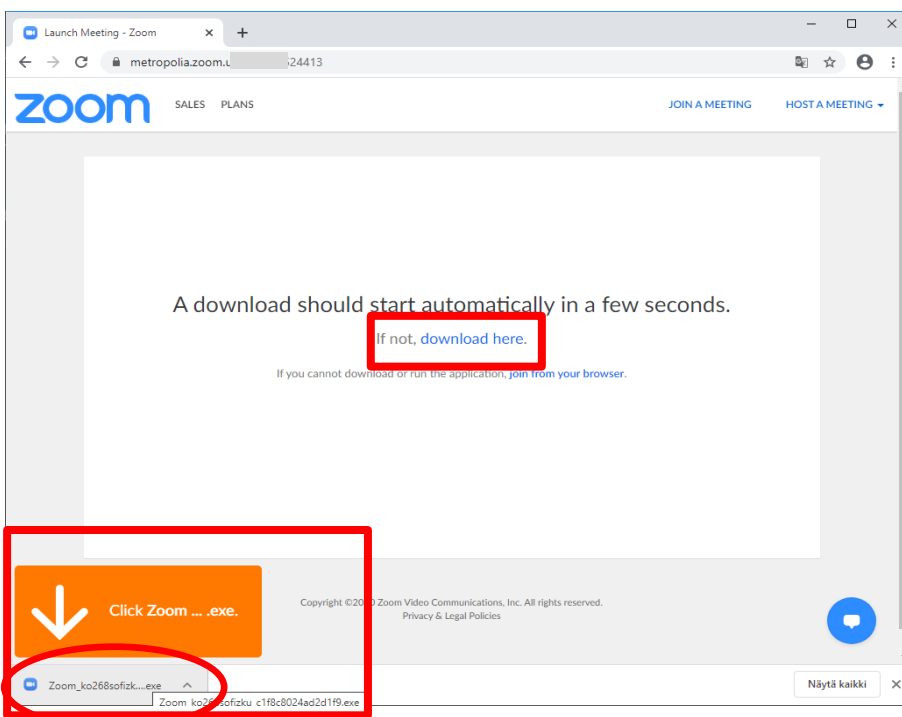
Launch Meeting - Zoom
metropolia.zoom.u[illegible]24413

zoom SALES PLANS JOIN A MEETING HOST A MEETING

A download should start automatically in a few seconds.
If not, download here.

If you cannot download or run the application, join from your browser.

Click Zoom ... .exe.

Copyright ©20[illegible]0 Zoom Video Communications, Inc. All rights reserved.
Privacy & Legal Policies

Zoom_ko268sofizk....exe
Zoom_ko2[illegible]sofizku_c1f8c8024ad2d1f9.exe

Näytä kaikki